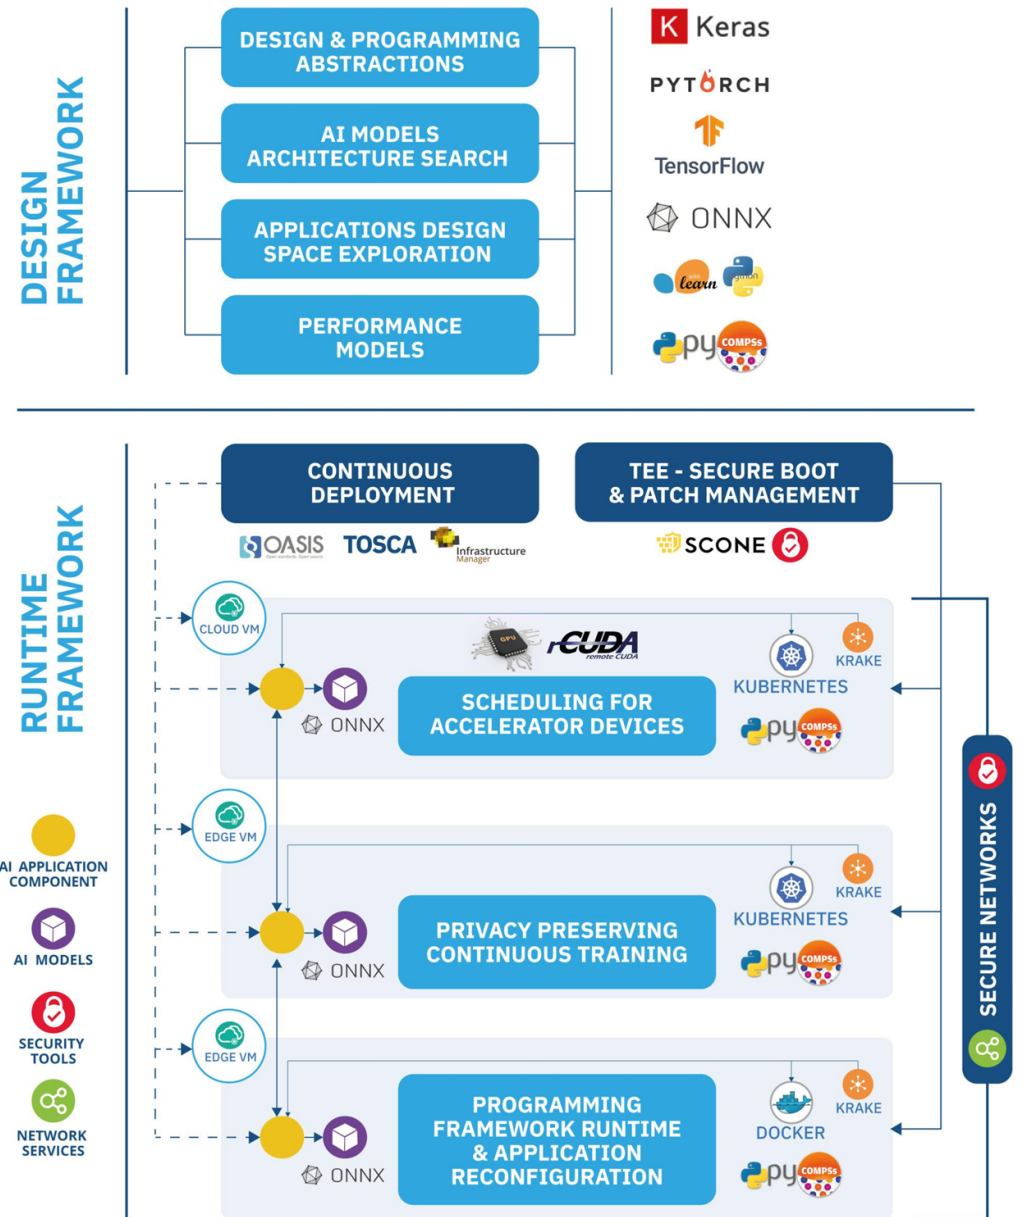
DESIGN FRAMEWORK

DESIGN & PROGRAMMING ABSTRACTIONS

AI MODELS ARCHITECTURE SEARCH

APPLICATIONS DESIGN SPACE EXPLORATION

PERFORMANCE MODELS

K Keras

PYTORCH

TensorFlow

ONNX

learn

python

py COMPSs

RUNTIME FRAMEWORK

CONTINUOUS DEPLOYMENT

TEE - SECURE BOOT & PATCH MANAGEMENT

OASIS

TOSCA

Infrastructure Manager

SCONE

CLOUD VM

GPU

rCUDA remote CUDA

KUBERNETES

KRAKE

ONNX

SCHEDULING FOR ACCELERATOR DEVICES

py COMPSs

EDGE VM

KUBERNETES

KRAKE

ONNX

PRIVACY PRESERVING CONTINUOUS TRAINING

py COMPSs

EDGE VM

DOCKER

KRAKE

ONNX

PROGRAMMING FRAMEWORK RUNTIME & APPLICATION RECONFIGURATION

py COMPSs

SECURE NETWORKS

AI APPLICATION COMPONENT

AI MODELS

SECURITY TOOLS

NETWORK SERVICES